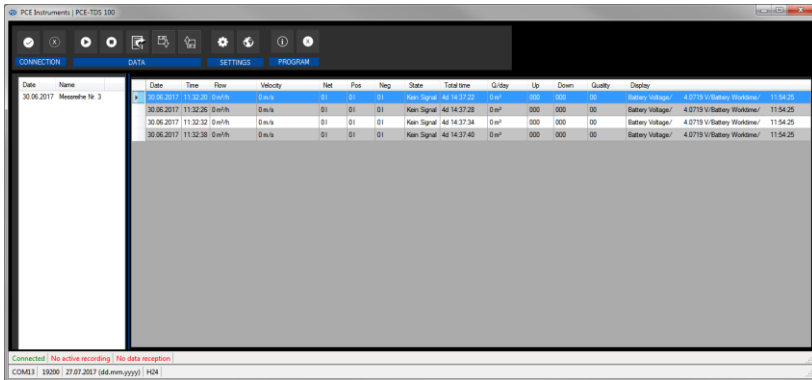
PCE Instruments | PCE-TDS 100

CONNECTION
DATA
SETTINGS
PROGRAM

| Date | Name |
|---|---|
| 30.06.2017 | Messreihe Nr. 3 |

| Date | Time | Flow | Velocity | Net | Pos | Neg | State | Total time | Q/day | Up | Down | Quality | Display | | |
|---|---|---|---|---|---|---|---|---|---|---|---|---|---|---|---|
| 30.06.2017 | 11:32:20 | 0 m³/h | 0 m/s | 0 l | 0 l | 0 l | Kein Signal | 4d 14:37:22 | 0 m³ | 000 | 000 | 00 | Battery Voltage/ | 4.0719 V/Battery Worktime/ | 11:54:25 |
| 30.06.2017 | 11:32:26 | 0 m³/h | 0 m/s | 0 l | 0 l | 0 l | Kein Signal | 4d 14:37:28 | 0 m³ | 000 | 000 | 00 | Battery Voltage/ | 4.0719 V/Battery Worktime/ | 11:54:25 |
| 30.06.2017 | 11:32:32 | 0 m³/h | 0 m/s | 0 l | 0 l | 0 l | Kein Signal | 4d 14:37:34 | 0 m³ | 000 | 000 | 00 | Battery Voltage/ | 4.0719 V/Battery Worktime/ | 11:54:25 |
| 30.06.2017 | 11:32:38 | 0 m³/h | 0 m/s | 0 l | 0 l | 0 l | Kein Signal | 4d 14:37:40 | 0 m³ | 000 | 000 | 00 | Battery Voltage/ | 4.0719 V/Battery Worktime/ | 11:54:25 |

Connected | No active recording | No data reception
COM13 | 19200 | 27.07.2017 (dd.mm.yyyy) | H24